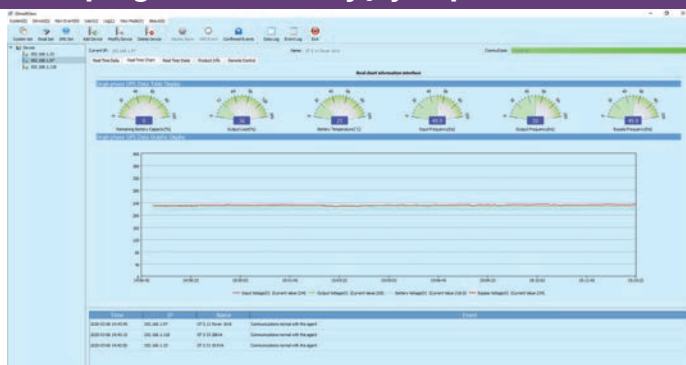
Real chart information interface

Remaining Battery Capacity(%)

Output Load(%)

Battery Temperature(°C)

Input Frequency(Hz)

Output Frequency(Hz)

Bypass Frequency(Hz)

Time | IP | Name | Event

Communications normal with the agent

Communications normal with the agent

Communications normal with the agent